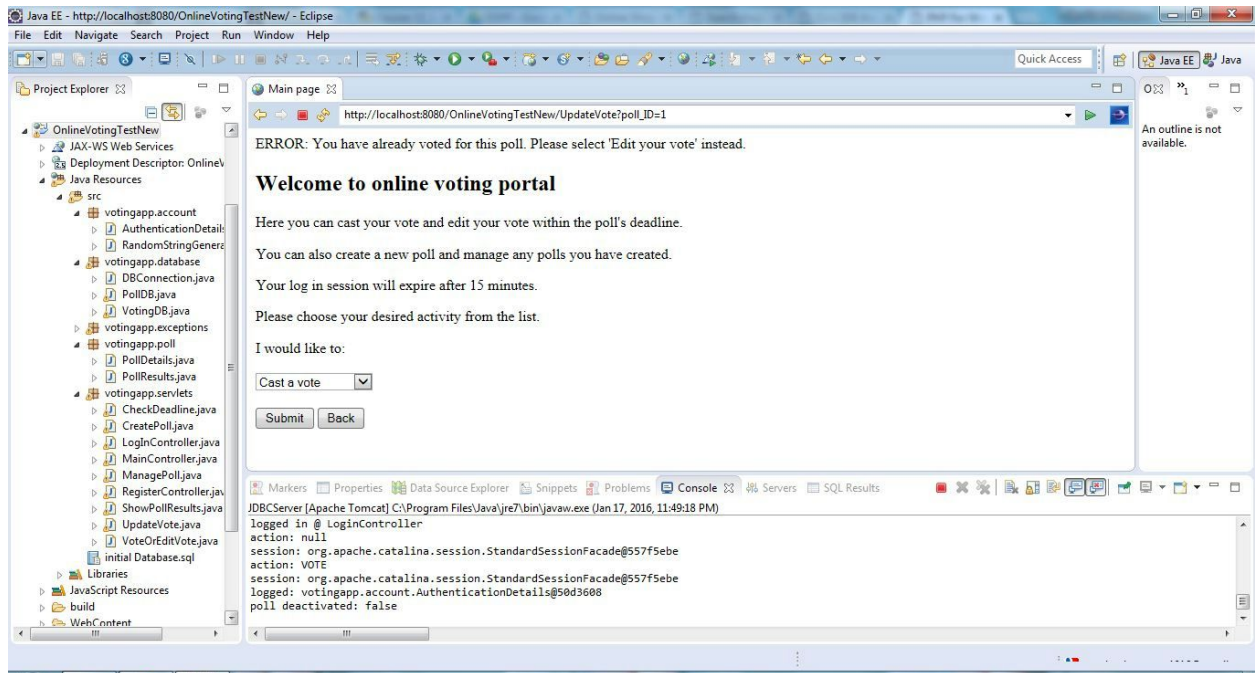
Java EE - http://localhost:8080/OnlineVotingTestNew/ - Eclipse

File Edit Navigate Search Project Run Window Help

Quick Access

Java EE Java

Project Explorer

OnlineVotingTestNew
JAX-WS Web Services
Deployment Descriptor: OnlineV
Java Resources
src
votingapp.account
AuthenticationDetail
RandomStringGenera
votingapp.database
DBConnection.java
PollDB.java
VotingDB.java
votingapp.exceptions
votingapp.poll
PollDetails.java
PollResults.java
votingapp.servlets
CheckDeadline.java
CreatePoll.java
LogInController.java
MainController.java
ManagePoll.java
RegisterController.jav
ShowPollResults.java
UpdateVote.java
VoteOrEditVote.java
initial Database.sql
Libraries
JavaScript Resources
build
WebContent

Main page

http://localhost:8080/OnlineVotingTestNew/UpdateVote?poll_ID=1

ERROR: You have already voted for this poll. Please select 'Edit your vote' instead.

Welcome to online voting portal

Here you can cast your vote and edit your vote within the poll's deadline.

You can also create a new poll and manage any polls you have created.

Your log in session will expire after 15 minutes.

Please choose your desired activity from the list.

I would like to:

Cast a vote

Submit Back

An outline is not available.

Markers Properties Data Source Explorer Snippets Problems Console Servers SQL Results

JDBCServer [Apache Tomcat] C:\Program Files\Java\jre7\bin\javaw.exe (Jan 17, 2016, 11:49:18 PM)
logged in @ LoginController
action: null
session: org.apache.catalina.session.StandardSessionFacade@557f5ebe
action: VOTE
session: org.apache.catalina.session.StandardSessionFacade@557f5ebe
logged: votingapp.account.AuthenticationDetails@50d3608
poll deactivated: false